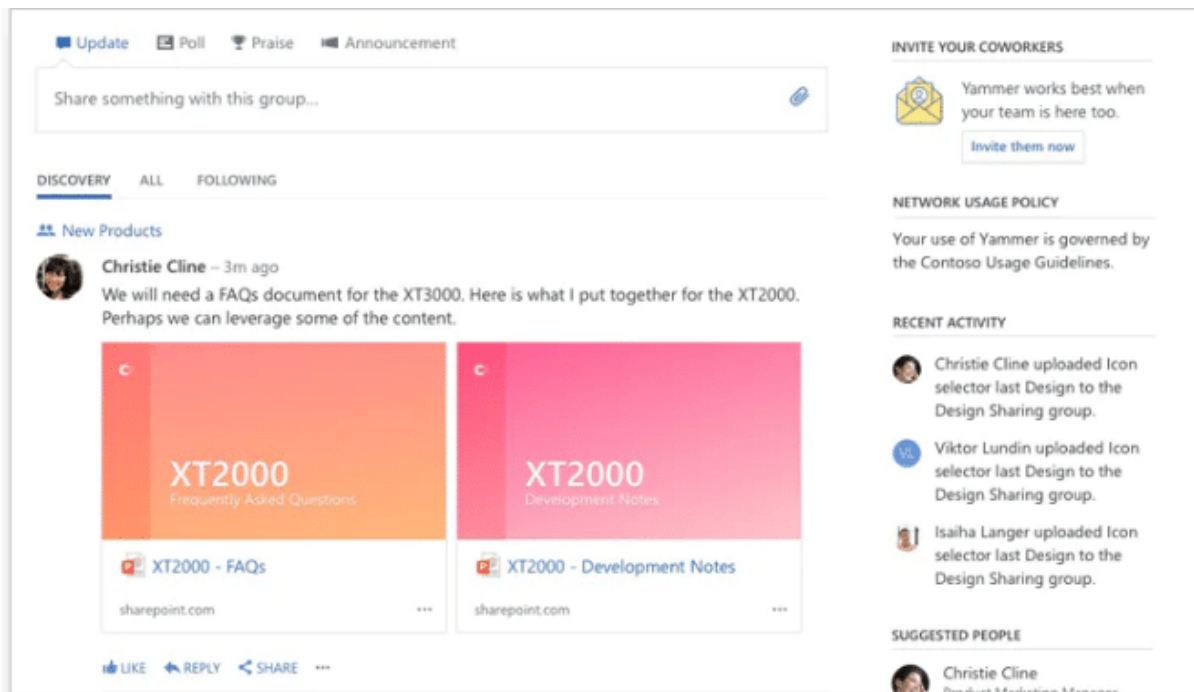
Update Poll Praise Announcement

Share something with this group...

DISCOVERY ALL FOLLOWING

New Products

Christie Cline – 3m ago

We will need a FAQs document for the XT3000. Here is what I put together for the XT2000. Perhaps we can leverage some of the content.

XT2000
Frequently Asked Questions

XT2000 - FAQs

sharepoint.com ···

XT2000
Development Notes

XT2000 - Development Notes

sharepoint.com ···

LIKE REPLY SHARE ···

INVITE YOUR COWORKERS

Yammer works best when your team is here too.

Invite them now

NETWORK USAGE POLICY

Your use of Yammer is governed by the Contoso Usage Guidelines.

RECENT ACTIVITY

Christie Cline uploaded Icon selector last Design to the Design Sharing group.

VL

Viktor Lundin uploaded Icon selector last Design to the Design Sharing group.

Isaiha Langer uploaded Icon selector last Design to the Design Sharing group.

SUGGESTED PEOPLE

Christie Cline
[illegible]